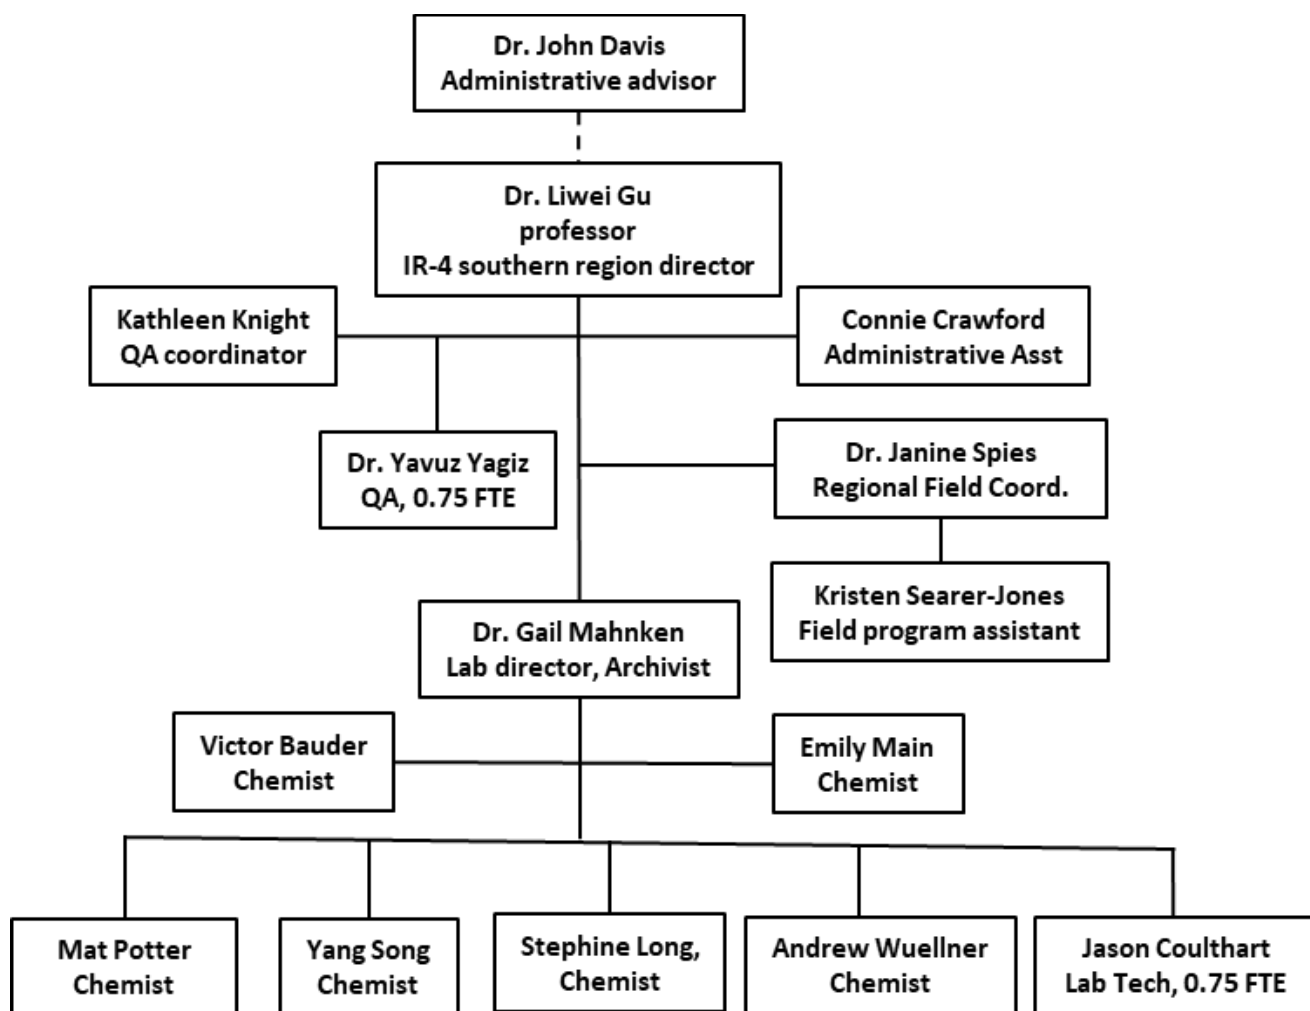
Dr. John Davis
Administrative advisor

Dr. Liwei Gu
professor
IR-4 southern region director

Kathleen Knight
QA coordinator

Connie Crawford
Administrative Asst

Dr. Yavuz Yagiz
QA, 0.75 FTE

Dr. Janine Spies
Regional Field Coord.

Kristen Searer-Jones
Field program assistant

Dr. Gail Mahnken
Lab director, Archivist

Victor Bauder
Chemist

Emily Main
Chemist

Mat Potter
Chemist

Yang Song
Chemist

Stephine Long,
Chemist

Andrew Wuellner
Chemist

Jason Coulthart
Lab Tech, 0.75 FTE